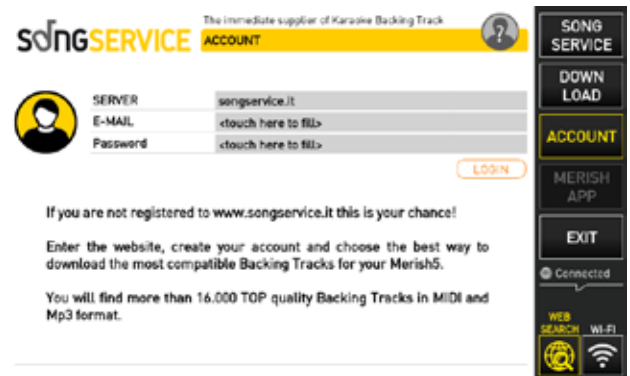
SONGSERVICE

The immediate supplier of Karaoke Backing Track

ACCOUNT

| SERVER | songservice.it |
|---|---|
| E-MAIL | <touch here to fill> |
| Password | <touch here to fill> |

LOGIN

If you are not registered to www.songservice.it this is your chance!

Enter the website, create your account and choose the best way to download the most compatible Backing Tracks for your Merish5.

You will find more than 16.000 TOP quality Backing Tracks in MIDI and Mp3 format.

SONG SERVICE

DOWN LOAD

ACCOUNT

MERISH APP

EXIT

Connected

WEB SEARCH

WI-FI